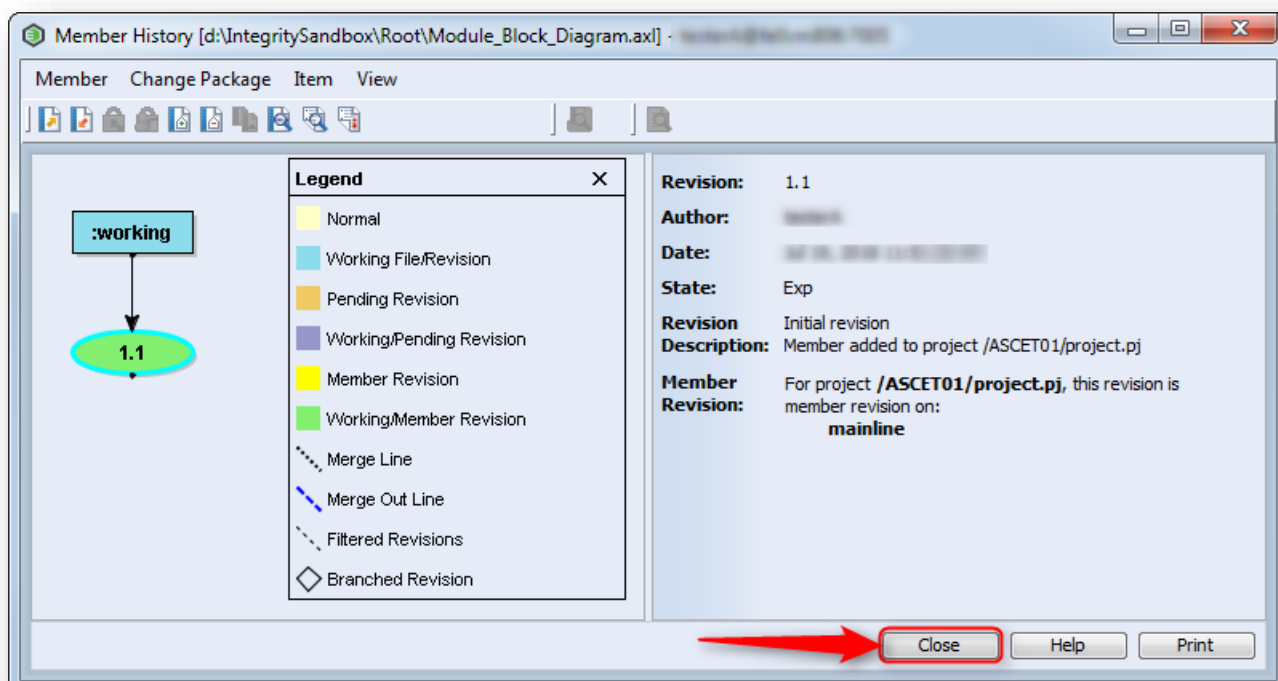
Member History [d:\IntegritySandbox\Root\Module_Block_Diagram.axl] - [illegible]

Member Change Package Item View

:working

1.1

Legend

Normal

Working File/Revision

Pending Revision

Working/Pending Revision

Member Revision

Working/Member Revision

Merge Line

Merge Out Line

Filtered Revisions

Branched Revision

Revision: 1.1

Author: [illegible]

Date: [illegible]

State: Exp

Revision Description: Initial revision Member added to project /ASCET01/project.pj

Member Revision: For project **/ASCET01/project.pj**, this revision is member revision on: **mainline**

Close Help Print